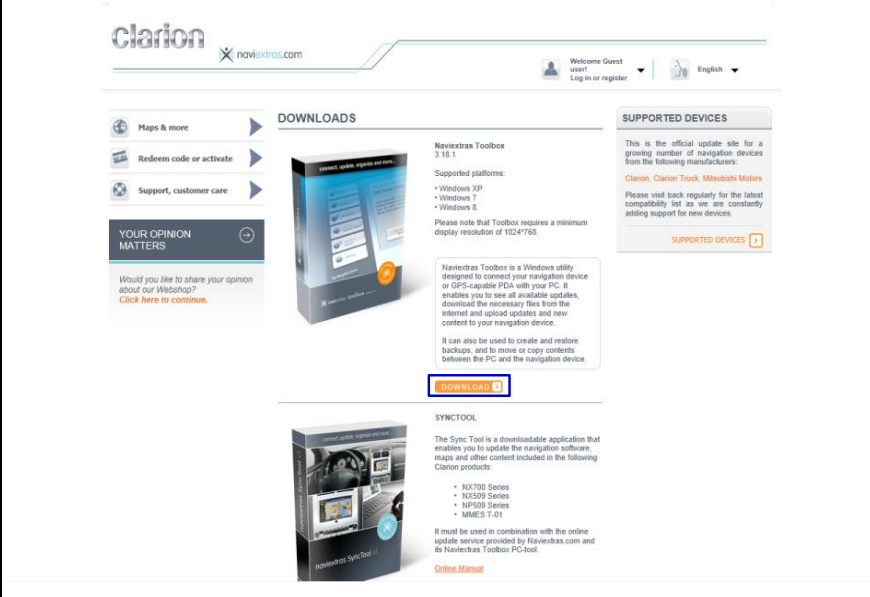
Clarion naviextras.com

Welcome Guest user!
Log in or register

English

Maps & more

Redeem code or activate

Support, customer care

YOUR OPINION MATTERS

Would you like to share your opinion about our Webshop?
Click here to continue.

DOWNLOADS

connect, update, organize and more...

naviextras Toolbox

Naviextras Toolbox
3.18.1

Supported platforms:

• Windows XP
• Windows 7
• Windows 8

Please note that Toolbox requires a minimum display resolution of 1024*768.

Naviextras Toolbox is a Windows utility designed to connect your navigation device or GPS-capable PDA with your PC. It enables you to see all available updates, download the necessary files from the internet and upload updates and new content to your navigation device.

It can also be used to create and restore backups, and to move or copy contents between the PC and the navigation device.

DOWNLOAD

SYNCTOOL

connect, update, organize and more...

naviextras SyncTool

The Sync Tool is a downloadable application that enables you to update the navigation software, maps and other content included in the following Clarion products:

• NX700 Series
• NX509 Series
• NP509 Series
• MMES T-01

It must be used in combination with the online update service provided by Naviextras.com and its Naviextras Toolbox PC-tool.

Online Manual

SUPPORTED DEVICES

This is the official update site for a growing number of navigation devices from the following manufacturers:

Clarion, Clarion Truck, Mitsubishi Motors

Please visit back regularly for the latest compatibility list as we are constantly adding support for new devices.

SUPPORTED DEVICES